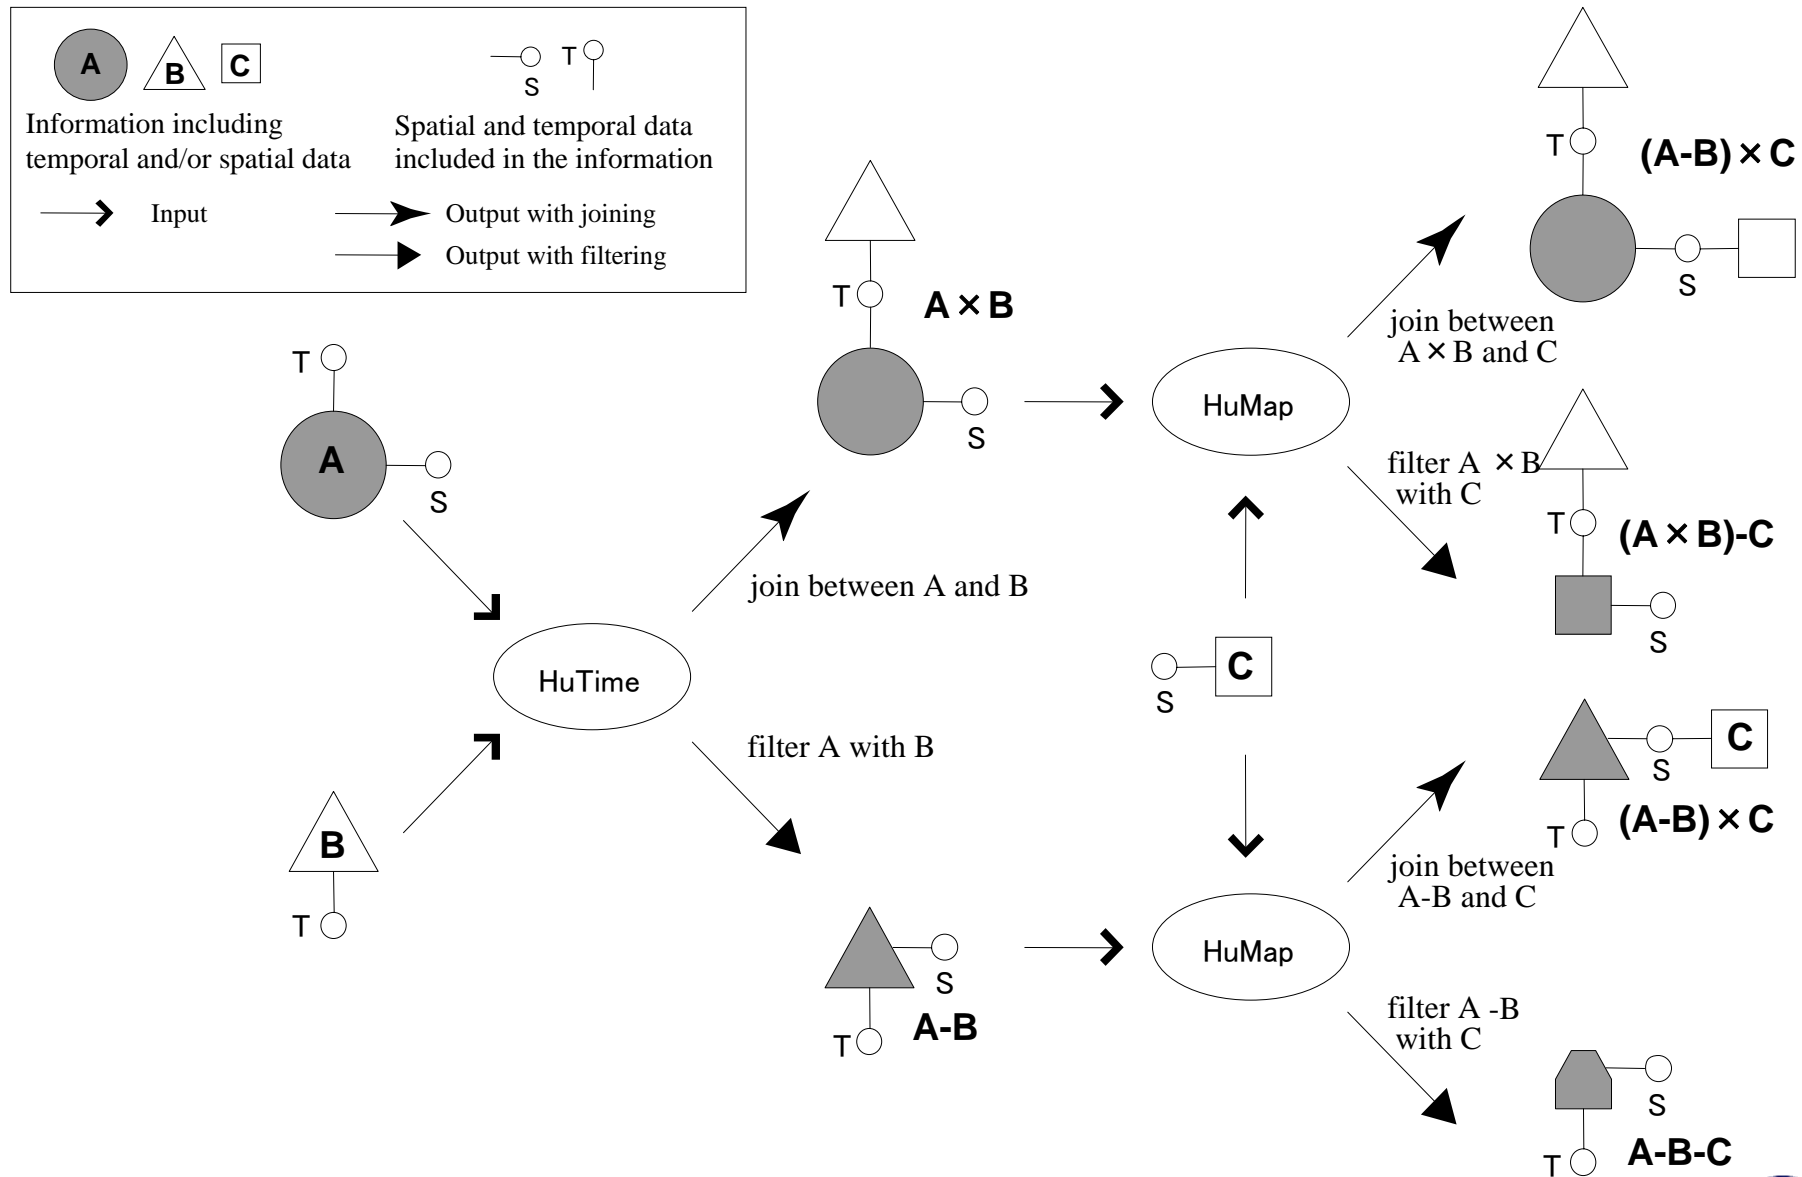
A B C

S T

Information including temporal and/or spatial data

Spatial and temporal data included in the information

Input

Output with joining

Output with filtering

T

A

S

B

T

HuTime

join between A and B

filter A with B

T

A × B

S

T

S

A-B

HuMap

HuMap

S

C

join between A × B and C

filter A × B with C

join between A-B and C

filter A -B with C

T

(A-B) × C

S

T

(A × B)-C

S

S

C

T

(A-B) × C

S

T

A-B-C